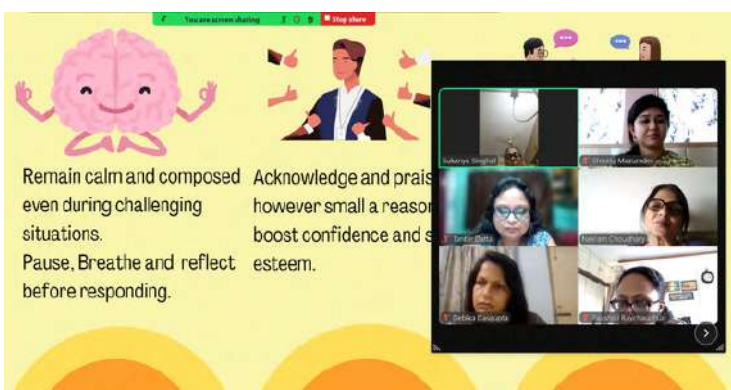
You are screen sharing
Stop share

Remain calm and composed even during challenging situations.
Pause, Breathe and reflect before responding.

Acknowledge and prais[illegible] however small a reaso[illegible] boost confidence and s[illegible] esteem.

Sukanya Singhal
Shruti Mazumdar
Smita Datta
Neelam Choudhary
Debika Dasgupta
Payal Raychaudhuri